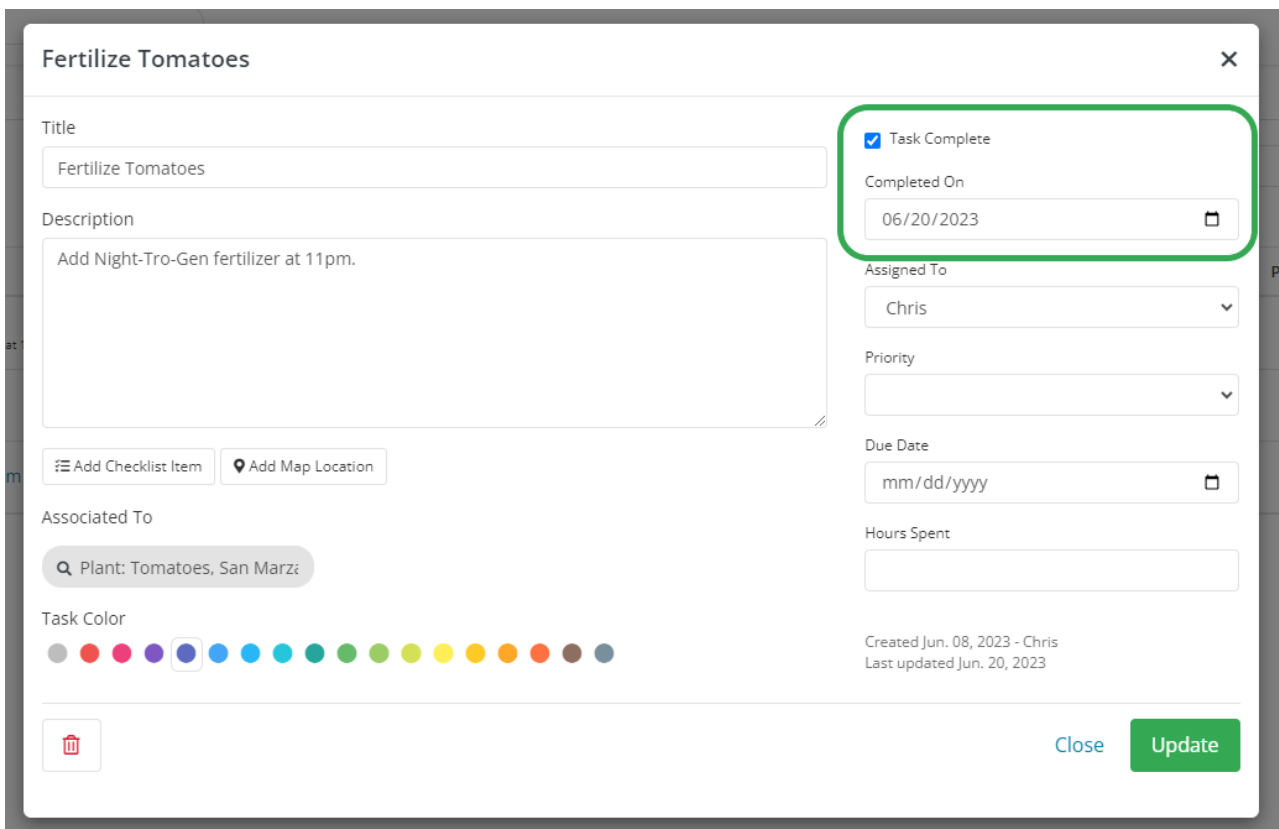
Fertilize Tomatoes

×

Title

Fertilize Tomatoes

Description

Add Night-Tro-Gen fertilizer at 11pm.

Add Checklist Item

Add Map Location

Associated To

Plant: Tomatoes, San Marz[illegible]

Task Color

Task Complete

Completed On

06/20/2023

Assigned To

Chris

Priority

Due Date

mm/dd/yyyy

Hours Spent

Created Jun. 08, 2023 - Chris
Last updated Jun. 20, 2023

Close

Update